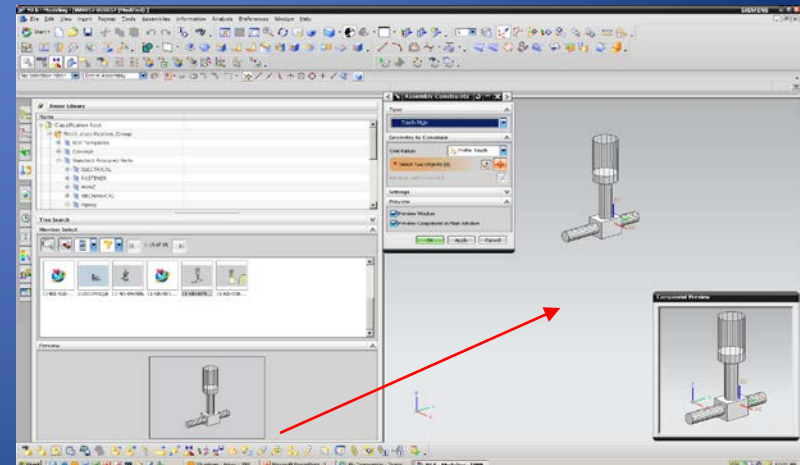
NX 6 - Modeling - [MM653-00003 (Modified)]
SIEMENS
File Edit View Insert Format Tools Assemblies Information Analysis Preferences Window Help
Start
No Selection Filter
Entire Assembly

Assembly Constraints
Type
Touch Align
Geometry to Constrain
Orientation
Prefer Touch
Select Two Objects (0)
Settings
Preview
Preview Window
Preview Component in Main Window
OK
Apply
Cancel

Reuse Library
Name
Classification Root
Mold_classification_Group
NX Templates
Concept
Standard Procured Parts
ELECTRICAL
FASTENER
HVAC
MECHANICAL
Piping

Tree Search
Member Select
1-15 of 36

Preview

Component Preview